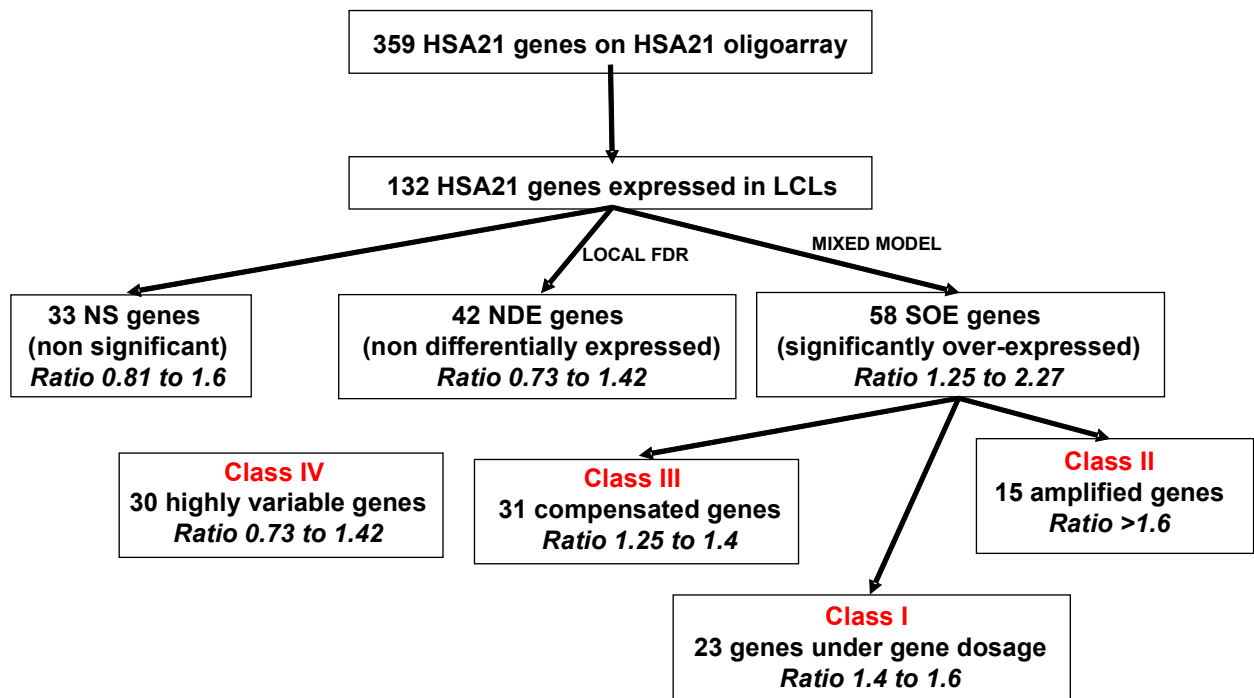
359 HSA21 genes on HSA21 oligoarray

132 HSA21 genes expressed in LCLs

LOCAL FDR

MIXED MODEL

33 NS genes
(non significant)
*Ratio 0.81 to 1.6*

42 NDE genes
(non differentially expressed)
*Ratio 0.73 to 1.42*

58 SOE genes
(significantly over-expressed)
*Ratio 1.25 to 2.27*

Class IV
30 highly variable genes
*Ratio 0.73 to 1.42*

Class III
31 compensated genes
*Ratio 1.25 to 1.4*

Class II
15 amplified genes
*Ratio >1.6*

Class I
23 genes under gene dosage
*Ratio 1.4 to 1.6*